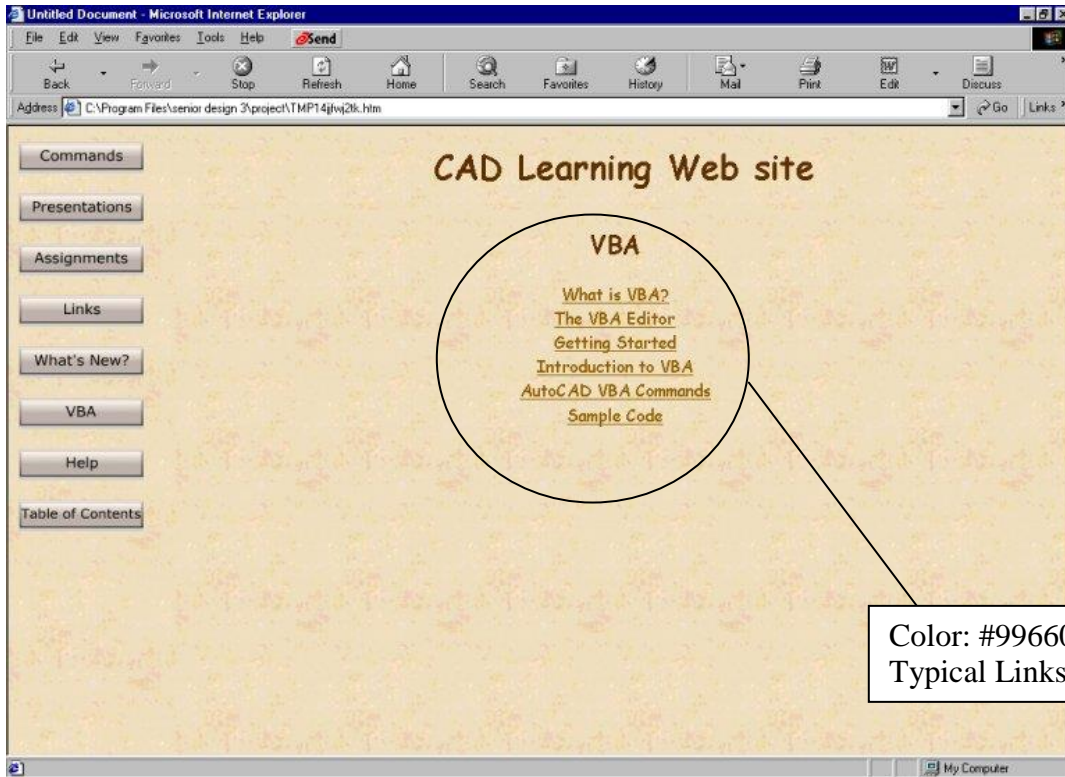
Untitled Document - Microsoft Internet Explorer

File Edit View Favorites Tools Help Send

Back Forward Stop Refresh Home Search Favorites History Mail Print Edit Discuss

Address C:\Program Files\senior design 3\project\TMP14jfwj2tk.htm Go Links

Commands

Presentations

Assignments

Links

What's New?

VBA

Help

Table of Contents

CAD Learning Web site

VBA

What is VBA?
The VBA Editor
Getting Started
Introduction to VBA
AutoCAD VBA Commands
Sample Code

Color: #99660
Typical Links

My Computer